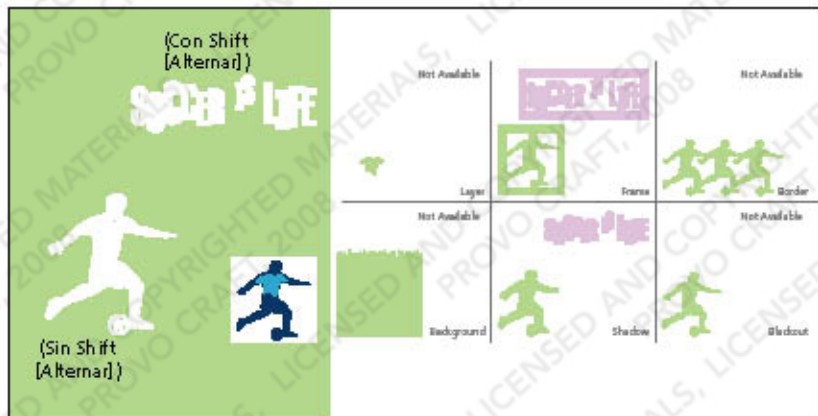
(Con Shift [Alternar])

SOCCER IS LIFE

(Sin Shift [Alternar])

Not Available

Layer

SOCCER IS LIFE

Frame

Not Available

Border

Not Available

Background

SOCCER IS LIFE

Shadow

Not Available

Blackout

COPYRIGHTED MATERIALS, LICENSED AND COPYRIGHTED BY PROVO CRAFT, 2008